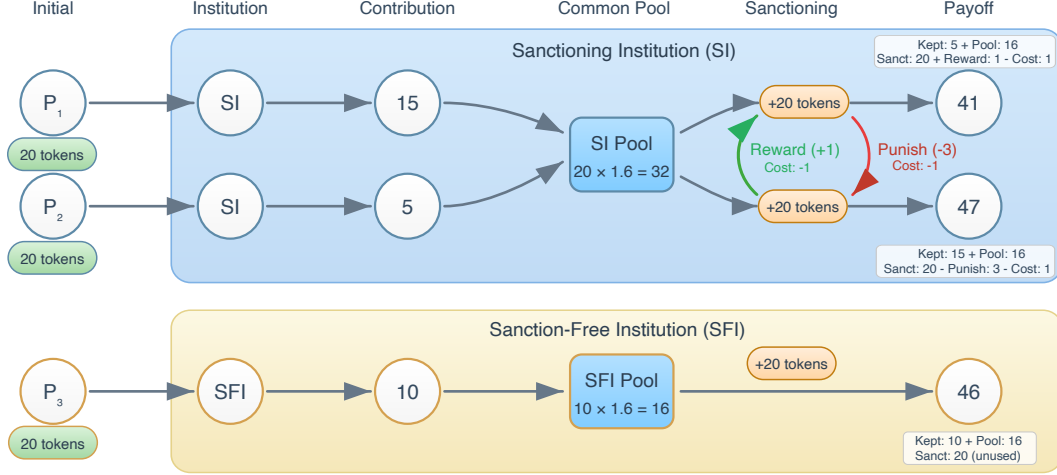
Initial

Institution

Contribution

Common Pool

Sanctioning

Payoff

Sanctioning Institution (SI)

Kept: 5 + Pool: 16
Sanct: 20 + Reward: 1 - Cost: 1

$P_1$

20 tokens

SI

15

SI Pool
$20 \times 1.6 = 32$

+20 tokens

41

Reward (+1)
Cost: -1

Punish (-3)
Cost: -1

$P_2$

20 tokens

SI

5

+20 tokens

47

Kept: 15 + Pool: 16
Sanct: 20 - Punish: 3 - Cost: 1

Sanction-Free Institution (SFI)

$P_3$

20 tokens

SFI

10

SFI Pool
$10 \times 1.6 = 16$

+20 tokens

46

Kept: 10 + Pool: 16
Sanct: 20 (unused)